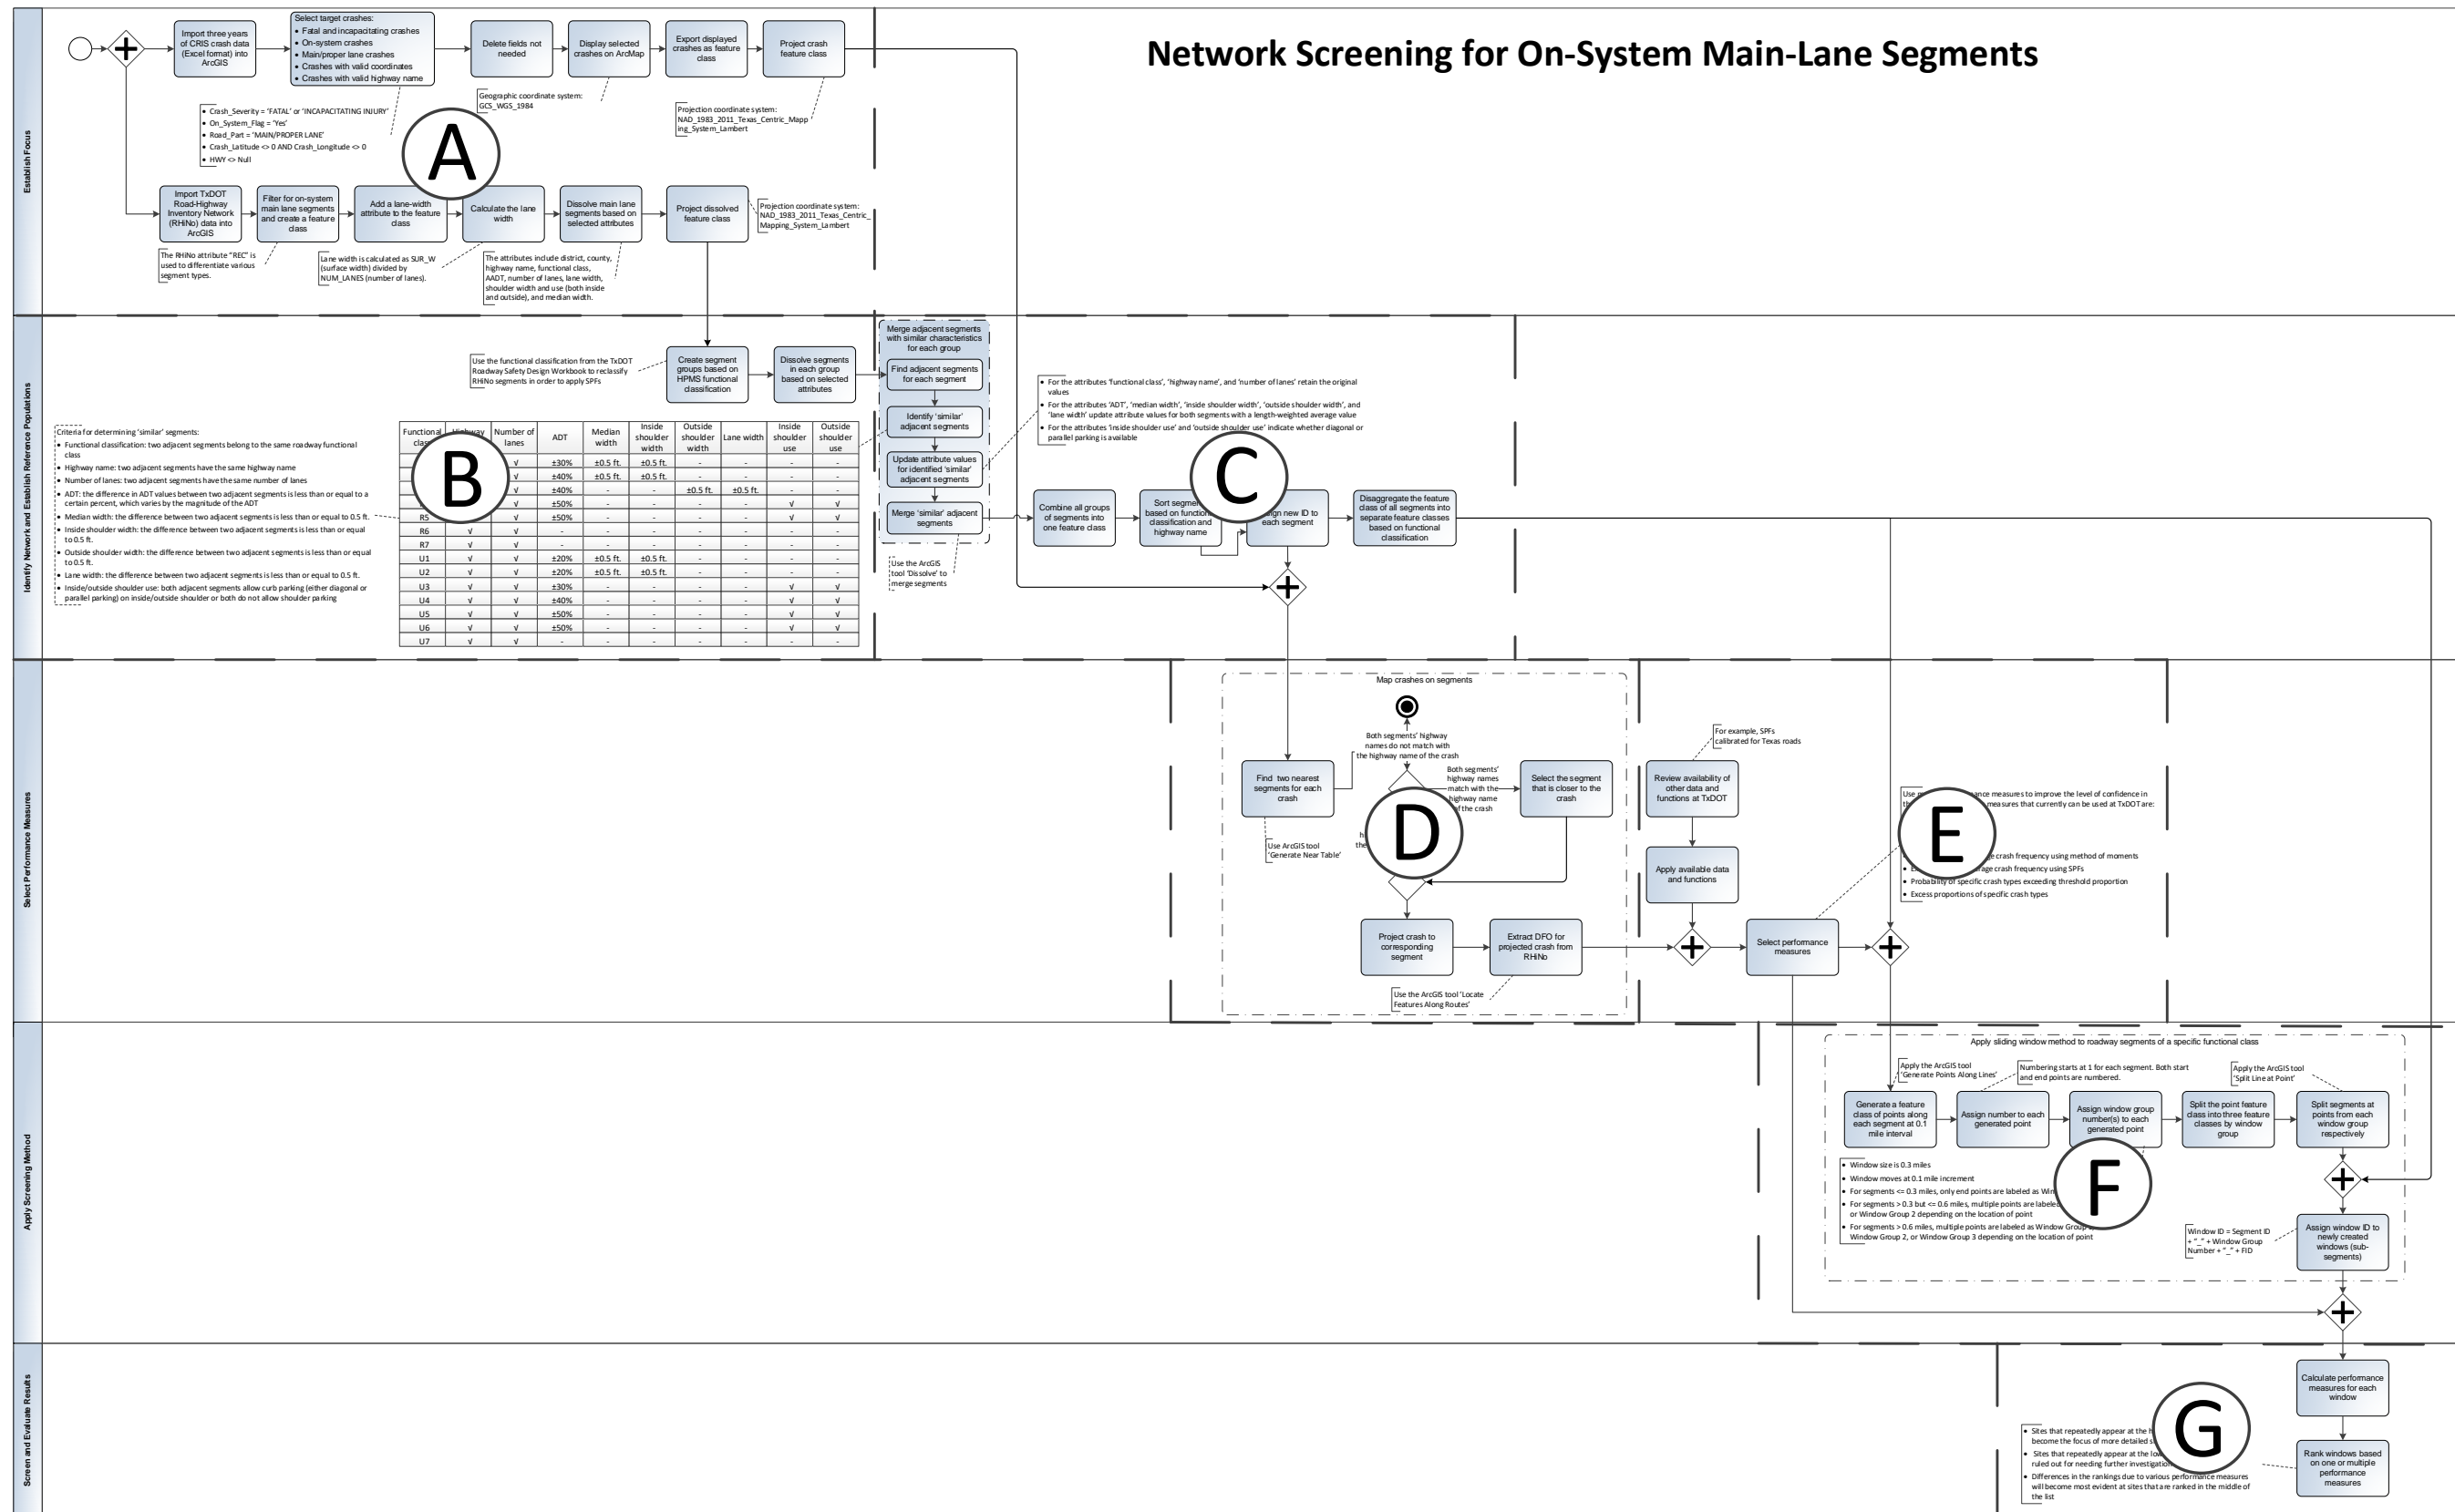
Network Screening for On-System Main-Lane Segments

Establish Focus

Import three years of CRIS crash data (Excel format) into ArcGIS

Select target crashes:
• Fatal and incapacitating crashes
• On-system crashes
• Main/proper lane crashes
• Crashes with valid coordinates
• Crashes with valid highway name

Delete fields not needed

Display selected crashes on ArcMap

Export displayed crashes as feature class

Project crash feature class

• Crash_Severity = 'FATAL' or 'INCAPACITATING INJURY'
• On_System_Flag = 'Yes'
• Road_Part = 'MAIN/PROPER LANE'
• Crash_Latitude <> 0 AND Crash_Longitude <> 0
• HWY <> Null

Geographic coordinate system: GCS_WGS_1984

Projection coordinate system: NAD_1983_2011_Texas_Centric_Mapping_System_Lambert

A

Import TxDOT Road-Highway Inventory Network (RHiNo) data into ArcGIS

Filter for on-system main lane segments and create a feature class

Add a lane-width attribute to the feature class

Calculate the lane width

Dissolve main lane segments based on selected attributes

Project dissolved feature class

Projection coordinate system: NAD_1983_2011_Texas_Centric_Mapping_System_Lambert

The RHiNo attribute "REC" is used to differentiate various segment types.

Lane width is calculated as SUR_W (surface width) divided by NUM_LANES (number of lanes).

The attributes include district, county, highway name, functional class, AADT, number of lanes, lane width, shoulder width and use (both inside and outside), and median width.

Identify Network and Establish Reference Populations

Use the functional classification from the TxDOT Roadway Safety Design Workbook to reclassify RHiNo segments in order to apply SPFs

Create segment groups based on HPMS functional classification

Dissolve segments in each group based on selected attributes

Merge adjacent segments with similar characteristics for each group

Find adjacent segments for each segment

Identify 'similar' adjacent segments

Update attribute values for identified 'similar' adjacent segments

Merge 'similar' adjacent segments

Use the ArcGIS tool 'Dissolve' to merge segments

Criteria for determining 'similar' segments:
• Functional classification: two adjacent segments belong to the same roadway functional class
• Highway name: two adjacent segments have the same highway name
• Number of lanes: two adjacent segments have the same number of lanes
• ADT: the difference in ADT values between two adjacent segments is less than or equal to a certain percent, which varies by the magnitude of the ADT
• Median width: the difference between two adjacent segments is less than or equal to 0.5 ft.
• Inside shoulder width: the difference between two adjacent segments is less than or equal to 0.5 ft.
• Outside shoulder width: the difference between two adjacent segments is less than or equal to 0.5 ft.
• Lane width: the difference between two adjacent segments is less than or equal to 0.5 ft.
• Inside/outside shoulder use: both adjacent segments allow curb parking (either diagonal or parallel parking) on inside/outside shoulder or both do not allow shoulder parking

| Functional class | Highway | Number of lanes | ADT | Median width | Inside shoulder width | Outside shoulder width | Lane width | Inside shoulder use | Outside shoulder use |
|---|---|---|---|---|---|---|---|---|---|
| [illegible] | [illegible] | √ | ±30% | ±0.5 ft. | ±0.5 ft. | - | - | - | - |
| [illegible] | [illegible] | √ | ±40% | ±0.5 ft. | ±0.5 ft. | - | - | - | - |
| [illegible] | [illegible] | √ | ±40% | - | - | ±0.5 ft. | ±0.5 ft. | - | - |
| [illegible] | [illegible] | √ | ±50% | - | - | - | - | √ | √ |
| R5 | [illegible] | √ | ±50% | - | - | - | - | √ | √ |
| R6 | √ | √ | - | - | - | - | - | - | - |
| R7 | √ | √ | - | - | - | - | - | - | - |
| U1 | √ | √ | ±20% | ±0.5 ft. | ±0.5 ft. | - | - | - | - |
| U2 | √ | √ | ±20% | ±0.5 ft. | ±0.5 ft. | - | - | - | - |
| U3 | √ | √ | ±30% | - | - | - | - | √ | √ |
| U4 | √ | √ | ±40% | - | - | - | - | √ | √ |
| U5 | √ | √ | ±50% | - | - | - | - | √ | √ |
| U6 | √ | √ | ±50% | - | - | - | - | √ | √ |
| U7 | √ | √ | - | - | - | - | - | - | - |

B

• For the attributes 'functional class', 'highway name', and 'number of lanes' retain the original values
• For the attributes 'ADT', 'median width', 'inside shoulder width', 'outside shoulder width', and 'lane width' update attribute values for both segments with a length-weighted average value
• For the attributes 'inside shoulder use' and 'outside shoulder use' indicate whether diagonal or parallel parking is available

Combine all groups of segments into one feature class

Sort segmen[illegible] based on function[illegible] classification and highway name

C

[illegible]gn new ID to each segment

Disaggregate the feature class of all segments into separate feature classes based on functional classification

Select Performance Measures

Map crashes on segments

Both segments' highway names do not match with the highway name of the crash

Both segments' highway names match with the highway name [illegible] of the crash

Find two nearest segments for each crash

Select the segment that is closer to the crash

Use ArcGIS tool 'Generate Near Table'

D

Project crash to corresponding segment

Extract DFO for projected crash from RHiNo

Use the ArcGIS tool 'Locate Features Along Routes'

For example, SPFs calibrated for Texas roads

Review availability of other data and functions at TxDOT

Apply available data and functions

Select performance measures

Use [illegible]ance measures to improve the level of confidence in th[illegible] measures that currently can be used at TxDOT are:

E

• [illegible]e crash frequency using method of moments
• E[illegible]rage crash frequency using SPFs
• Probability of specific crash types exceeding threshold proportion
• Excess proportions of specific crash types

Apply Screening Method

Apply sliding window method to roadway segments of a specific functional class

Apply the ArcGIS tool 'Generate Points Along Lines'

Numbering starts at 1 for each segment. Both start and end points are numbered.

Apply the ArcGIS tool 'Split Line at Point'

Generate a feature class of points along each segment at 0.1 mile interval

Assign number to each generated point

Assign window group number(s) to each generated point

Split the point feature class into three feature classes by window group

Split segments at points from each window group respectively

• Window size is 0.3 miles
• Window moves at 0.1 mile increment
• For segments <= 0.3 miles, only end points are labeled as Win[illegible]
• For segments > 0.3 but <= 0.6 miles, multiple points are labele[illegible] or Window Group 2 depending on the location of point
• For segments > 0.6 miles, multiple points are labeled as Window Group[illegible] Window Group 2, or Window Group 3 depending on the location of point

F

Window ID = Segment ID + "_" + Window Group Number + "_" + FID

Assign window ID to newly created windows (sub-segments)

Screen and Evaluate Results

Calculate performance measures for each window

• Sites that repeatedly appear at the h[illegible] become the focus of more detailed s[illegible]
• Sites that repeatedly appear at the lo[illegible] ruled out for needing further investigatio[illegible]
• Differences in the rankings due to various performance measures will become most evident at sites that are ranked in the middle of the list

G

Rank windows based on one or multiple performance measures